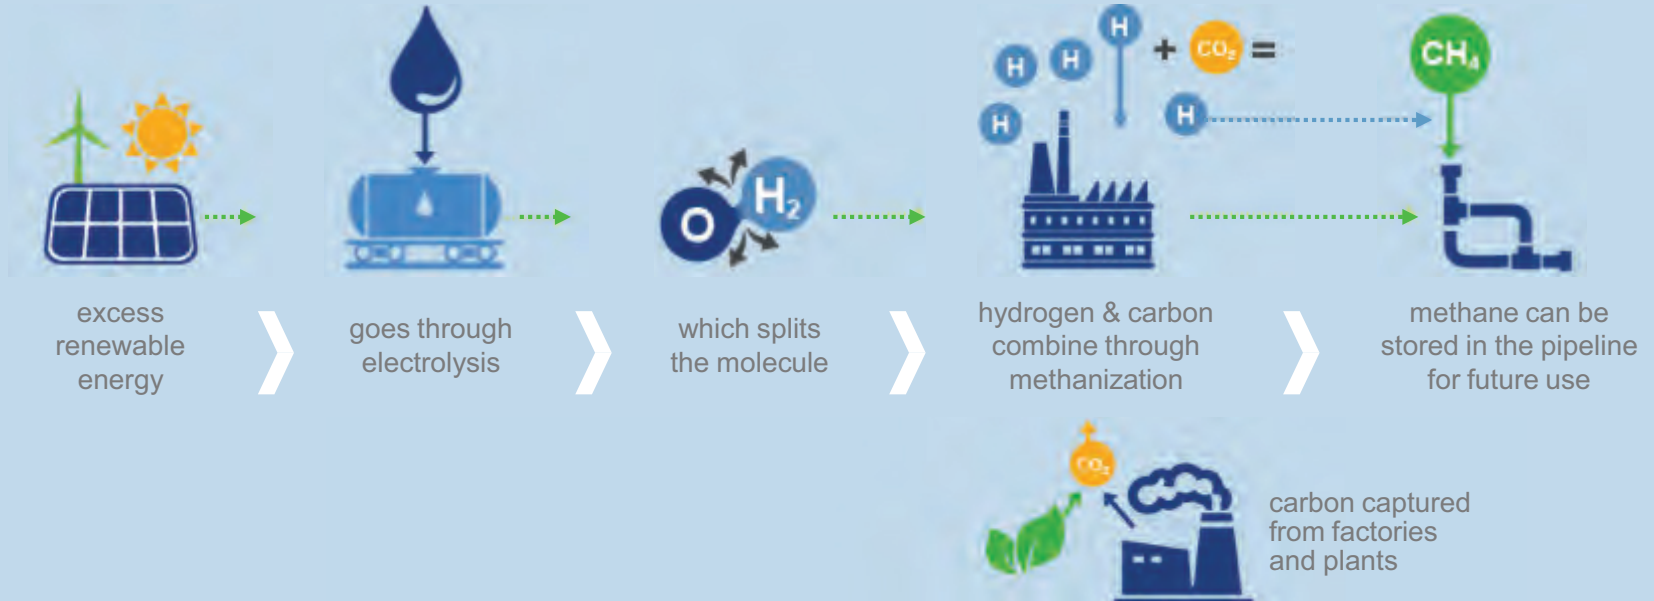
$H_2$

O

H H H H + $CO_2$ = H

$CH_4$

excess renewable energy

goes through electrolysis

which splits the molecule

hydrogen & carbon combine through methanization

methane can be stored in the pipeline for future use

$CO_2$

carbon captured from factories and plants